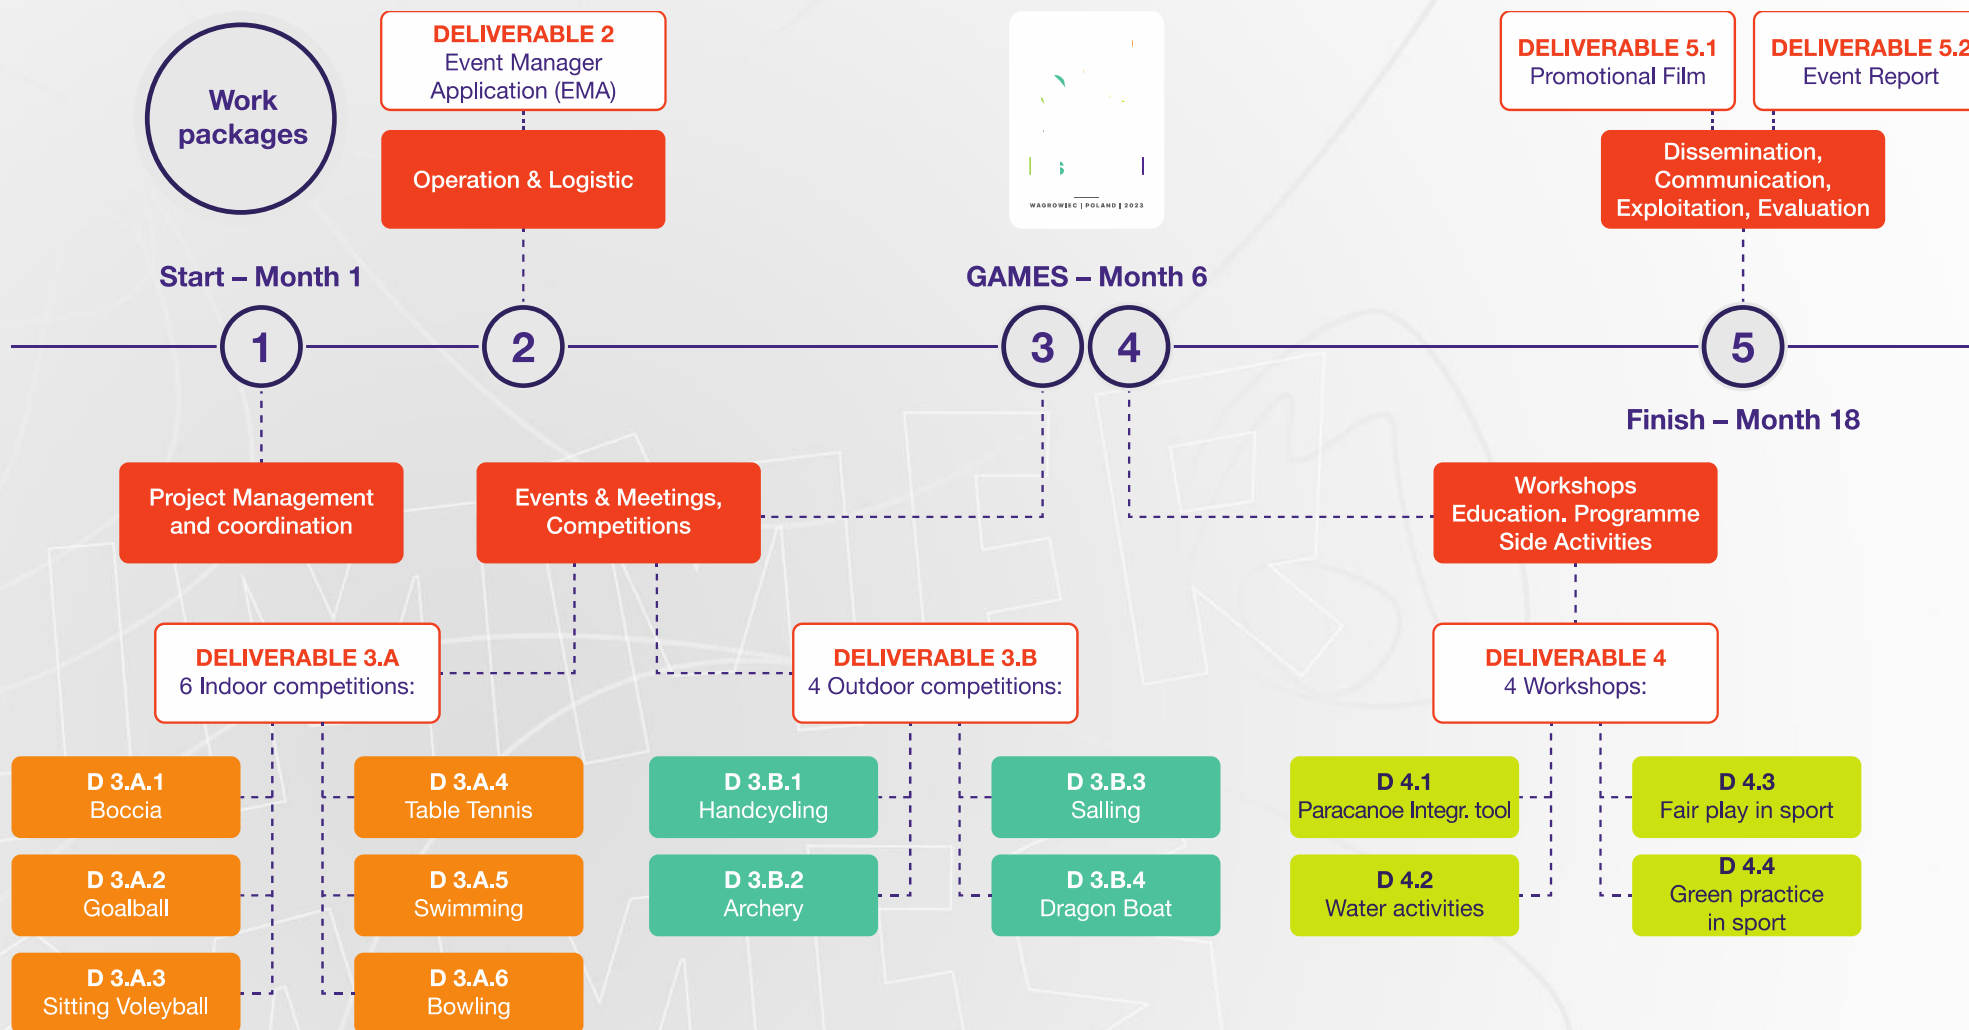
Work packages

DELIVERABLE 2
Event Manager Application (EMA)

Operation & Logistic

WAGROWIEC | POLAND | 2023

DELIVERABLE 5.1
Promotional Film

DELIVERABLE 5.2
Event Report

Dissemination, Communication, Exploitation, Evaluation

Start – Month 1

GAMES – Month 6

1

2

3

4

5

Finish – Month 18

Project Management and coordination

Events & Meetings, Competitions

Workshops Education. Programme Side Activities

DELIVERABLE 3.A
6 Indoor competitions:

DELIVERABLE 3.B
4 Outdoor competitions:

DELIVERABLE 4
4 Workshops:

D 3.A.1
Boccia

D 3.A.4
Table Tennis

D 3.B.1
Handcycling

D 3.B.3
Salling

D 4.1
Paracanoe Integr. tool

D 4.3
Fair play in sport

D 3.A.2
Goalball

D 3.A.5
Swimming

D 3.B.2
Archery

D 3.B.4
Dragon Boat

D 4.2
Water activities

D 4.4
Green practice in sport

D 3.A.3
Sitting Voleyball

D 3.A.6
Bowling